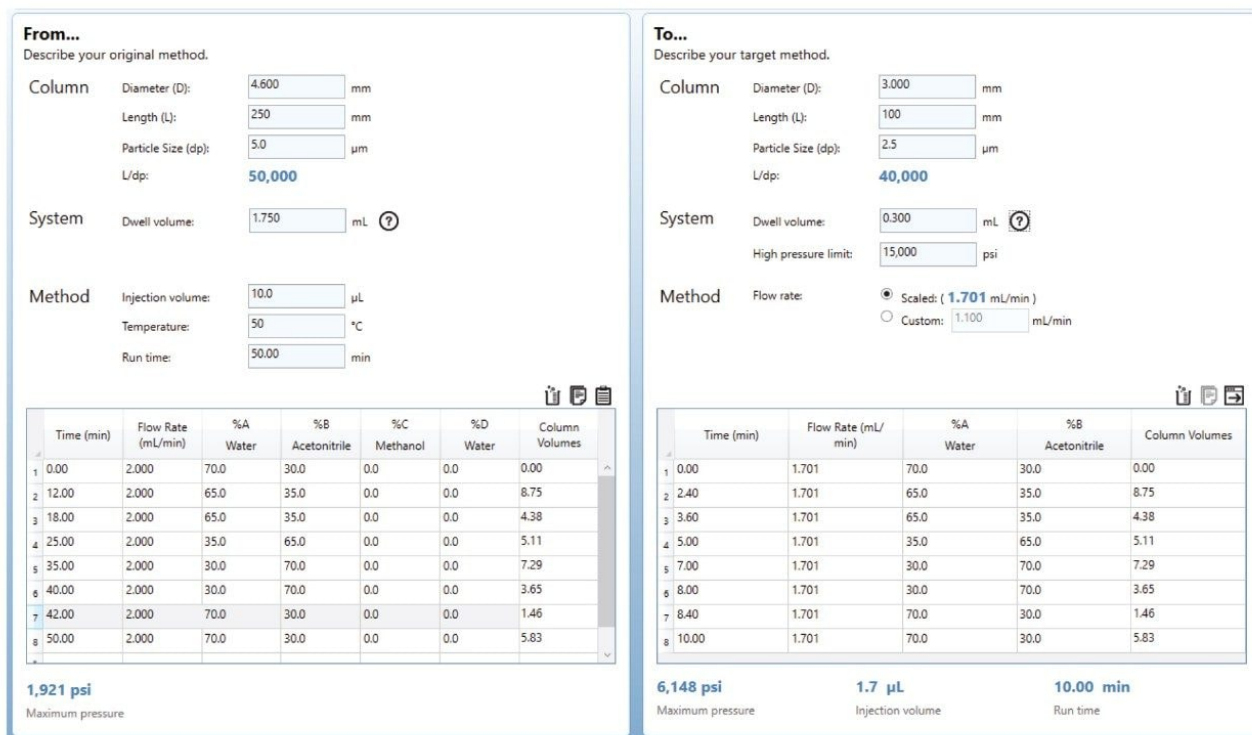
From...
Describe your original method.

Column
Diameter (D): 4.600 mm
Length (L): 250 mm
Particle Size (dp): 5.0 µm
L/dp: 50,000

System
Dwell volume: 1.750 mL ?

Method
Injection volume: 10.0 µL
Temperature: 50 °C
Run time: 50.00 min

| | Time (min) | Flow Rate (mL/min) | %A Water | %B Acetonitrile | %C Methanol | %D Water | Column Volumes |
|---|---|---|---|---|---|---|---|
| 1 | 0.00 | 2.000 | 70.0 | 30.0 | 0.0 | 0.0 | 0.00 |
| 2 | 12.00 | 2.000 | 65.0 | 35.0 | 0.0 | 0.0 | 8.75 |
| 3 | 18.00 | 2.000 | 65.0 | 35.0 | 0.0 | 0.0 | 4.38 |
| 4 | 25.00 | 2.000 | 35.0 | 65.0 | 0.0 | 0.0 | 5.11 |
| 5 | 35.00 | 2.000 | 30.0 | 70.0 | 0.0 | 0.0 | 7.29 |
| 6 | 40.00 | 2.000 | 30.0 | 70.0 | 0.0 | 0.0 | 3.65 |
| 7 | 42.00 | 2.000 | 70.0 | 30.0 | 0.0 | 0.0 | 1.46 |
| 8 | 50.00 | 2.000 | 70.0 | 30.0 | 0.0 | 0.0 | 5.83 |

1,921 psi
Maximum pressure

To...
Describe your target method.

Column
Diameter (D): 3.000 mm
Length (L): 100 mm
Particle Size (dp): 2.5 µm
L/dp: 40,000

System
Dwell volume: 0.300 mL ?
High pressure limit: 15,000 psi

Method
Flow rate:
Scaled: ( 1.701 mL/min )
Custom: 1.100 mL/min

| | Time (min) | Flow Rate (mL/min) | %A Water | %B Acetonitrile | Column Volumes |
|---|---|---|---|---|---|
| 1 | 0.00 | 1.701 | 70.0 | 30.0 | 0.00 |
| 2 | 2.40 | 1.701 | 65.0 | 35.0 | 8.75 |
| 3 | 3.60 | 1.701 | 65.0 | 35.0 | 4.38 |
| 4 | 5.00 | 1.701 | 35.0 | 65.0 | 5.11 |
| 5 | 7.00 | 1.701 | 30.0 | 70.0 | 7.29 |
| 6 | 8.00 | 1.701 | 30.0 | 70.0 | 3.65 |
| 7 | 8.40 | 1.701 | 70.0 | 30.0 | 1.46 |
| 8 | 10.00 | 1.701 | 70.0 | 30.0 | 5.83 |

6,148 psi
Maximum pressure

1.7 µL
Injection volume

10.00 min
Run time